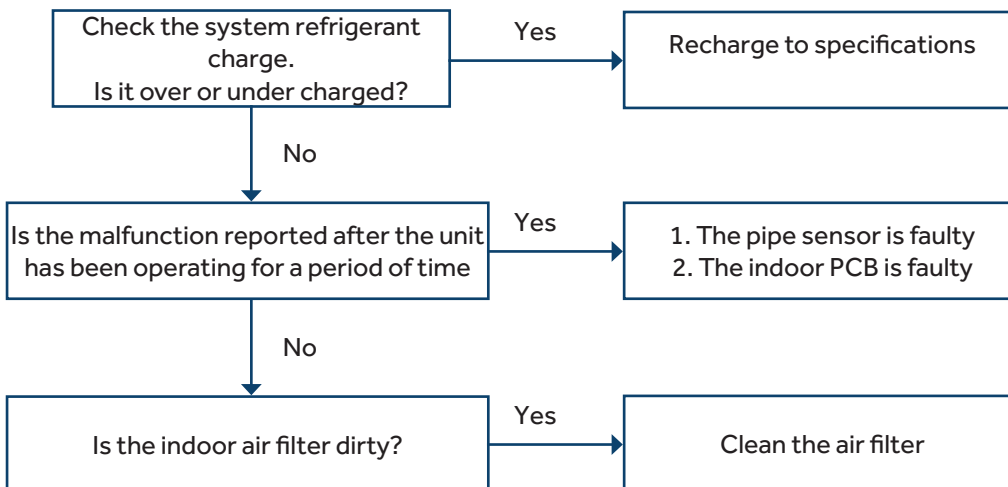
Check the system refrigerant charge.
Is it over or under charged?

Yes

Recharge to specifications

No

Is the malfunction reported after the unit has been operating for a period of time

Yes

1. The pipe sensor is faulty
2. The indoor PCB is faulty

No

Is the indoor air filter dirty?

Yes

Clean the air filter